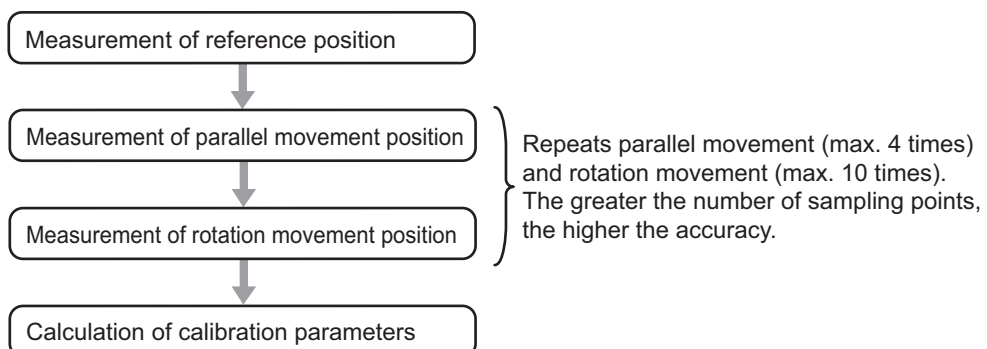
Measurement of reference position

Measurement of parallel movement position

Measurement of rotation movement position

Calculation of calibration parameters

Repeats parallel movement (max. 4 times) and rotation movement (max. 10 times). The greater the number of sampling points, the higher the accuracy.